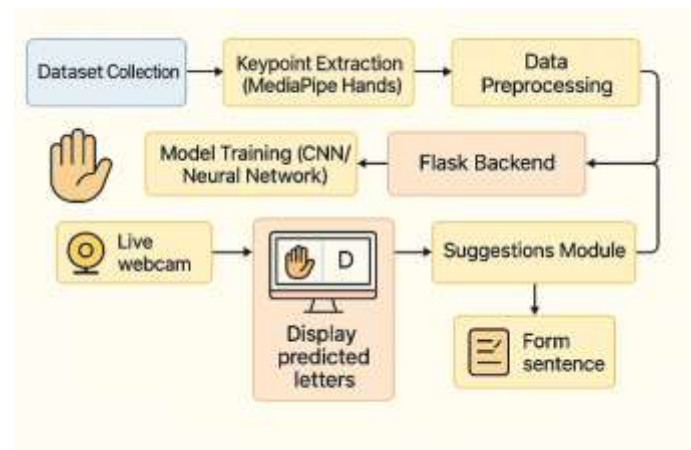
Dataset Collection

Keypoint Extraction (MediaPipe Hands)

Data Preprocessing

Model Training (CNN/ Neural Network)

Flask Backend

Live webcam

D

Display predicted letters

Suggestions Module

Form sentence